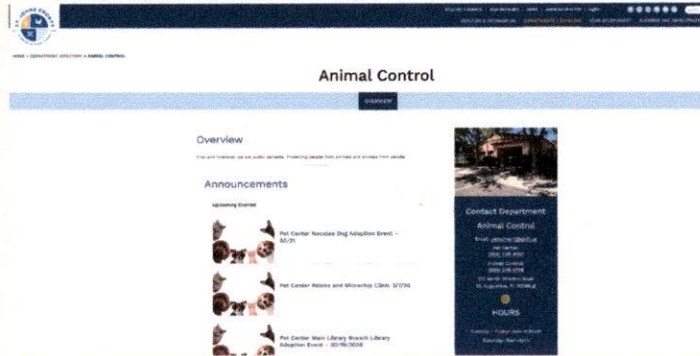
ST. JOHNS COUNTY

HOME > DEPARTMENT DIRECTORY > ANIMAL CONTROL

Animal Control

OVERVIEW

Overview

First and foremost, we are public servants. Protecting people from animals and animals from people.

Announcements

Upcoming Events

Pet Center Noccase Dog Adoption Event – 3/21

Pet Center Rabies and Microchip Clinic 3/7/26

Pet Center Main Library Branch Library Adoption Event – 3/18/2026

Contact Department

Animal Control

Email: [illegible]

Pet Center
(904) 209-6190

Animal Control
(904) 209-6178

130 North Whitney Road
St. Augustine, FL 32084

HOURS

Tuesday - Friday: 9am-4:30pm

Saturday: 9am-4pm